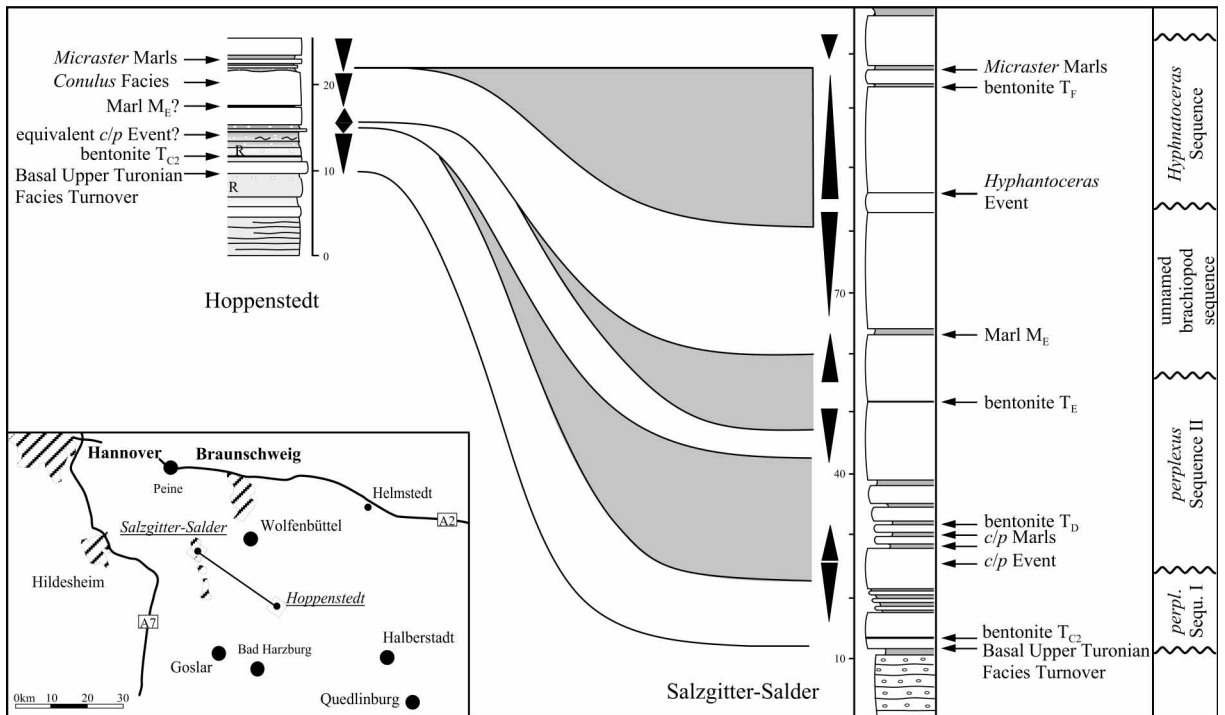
*Micraster* Marls
*Conulus* Facies
Marl $M_E$?
equivalent *c/p* Event?
bentonite $T_{C2}$
Basal Upper Turonian Facies Turnover

R
R

20
10
0

Hoppenstedt

70
40
10

*Micraster* Marls
bentonite $T_F$
*Hyphantoceras* Event
Marl $M_E$
bentonite $T_E$
bentonite $T_D$
*c/p* Marls
*c/p* Event
bentonite $T_{C2}$
Basal Upper Turonian Facies Turnover

*Hyphnatoceras* Sequence
unnamed brachiopod sequence
*perplexus* Sequence II
*perpl.* Sequ. I

Hannover
Braunschweig
Peine
Helmstedt
A2
*Salzgitter-Salder*
Wolfenbüttel
Hildesheim
*Hoppenstedt*
A7
Halberstadt
Bad Harzburg
Goslar
Quedlinburg
0km 10 20 30

Salzgitter-Salder